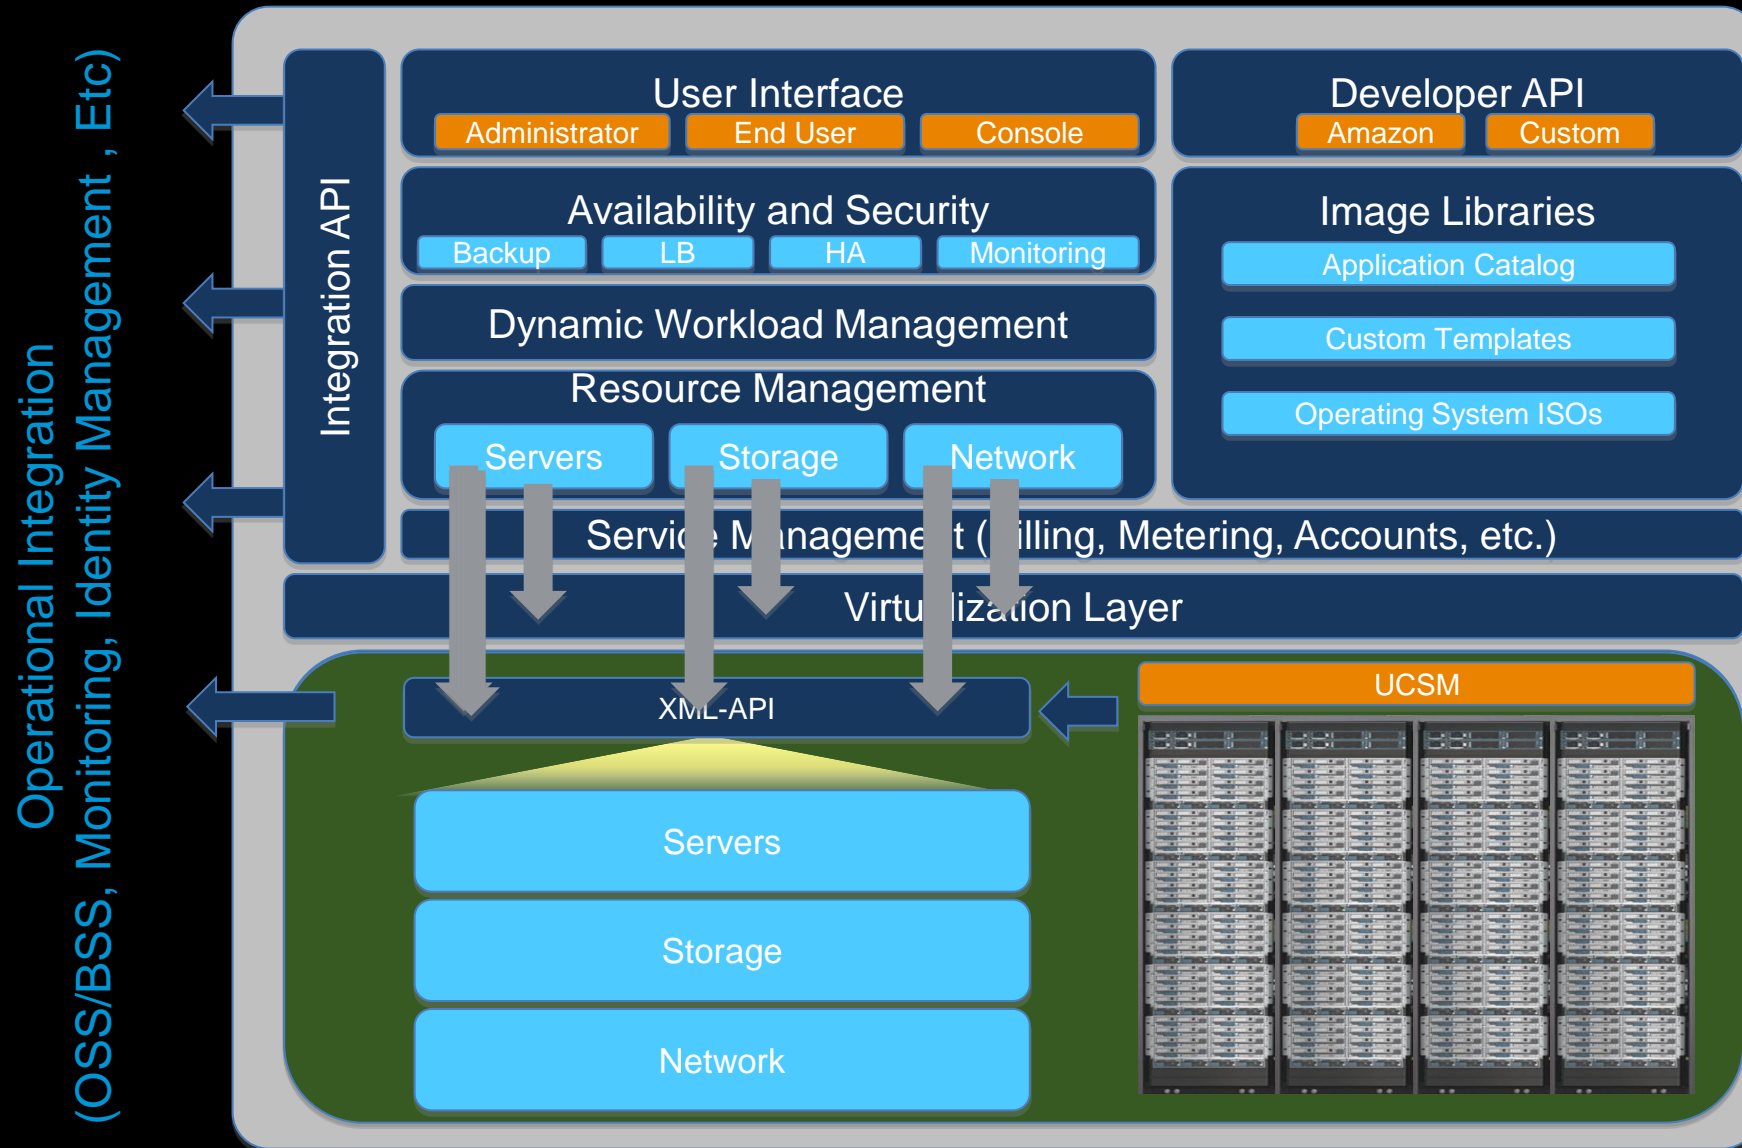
Operational Integration
(OSS/BSS, Monitoring, Identity Management , Etc)

Integration API

User Interface
Administrator
End User
Console

Developer API
Amazon
Custom

Availability and Security
Backup
LB
HA
Monitoring

Image Libraries
Application Catalog
Custom Templates
Operating System ISOs

Dynamic Workload Management

Resource Management
Servers
Storage
Network

Servic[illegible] M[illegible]nageme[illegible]t ([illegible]illing, Metering, Accounts, etc.)

Virtu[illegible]lization Layer

XML-API

UCSM

Servers
Storage
Network